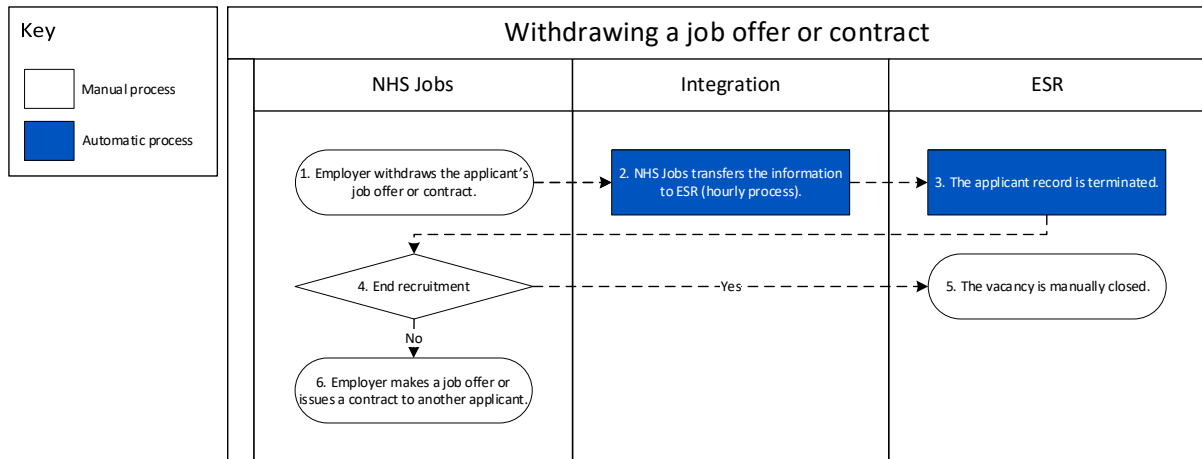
Key

Manual process

Automatic process

Withdrawing a job offer or contract

NHS Jobs

Integration

ESR

1. Employer withdraws the applicant's job offer or contract.

2. NHS Jobs transfers the information to ESR (hourly process).

3. The applicant record is terminated.

4. End recruitment

Yes

5. The vacancy is manually closed.

No

6. Employer makes a job offer or issues a contract to another applicant.